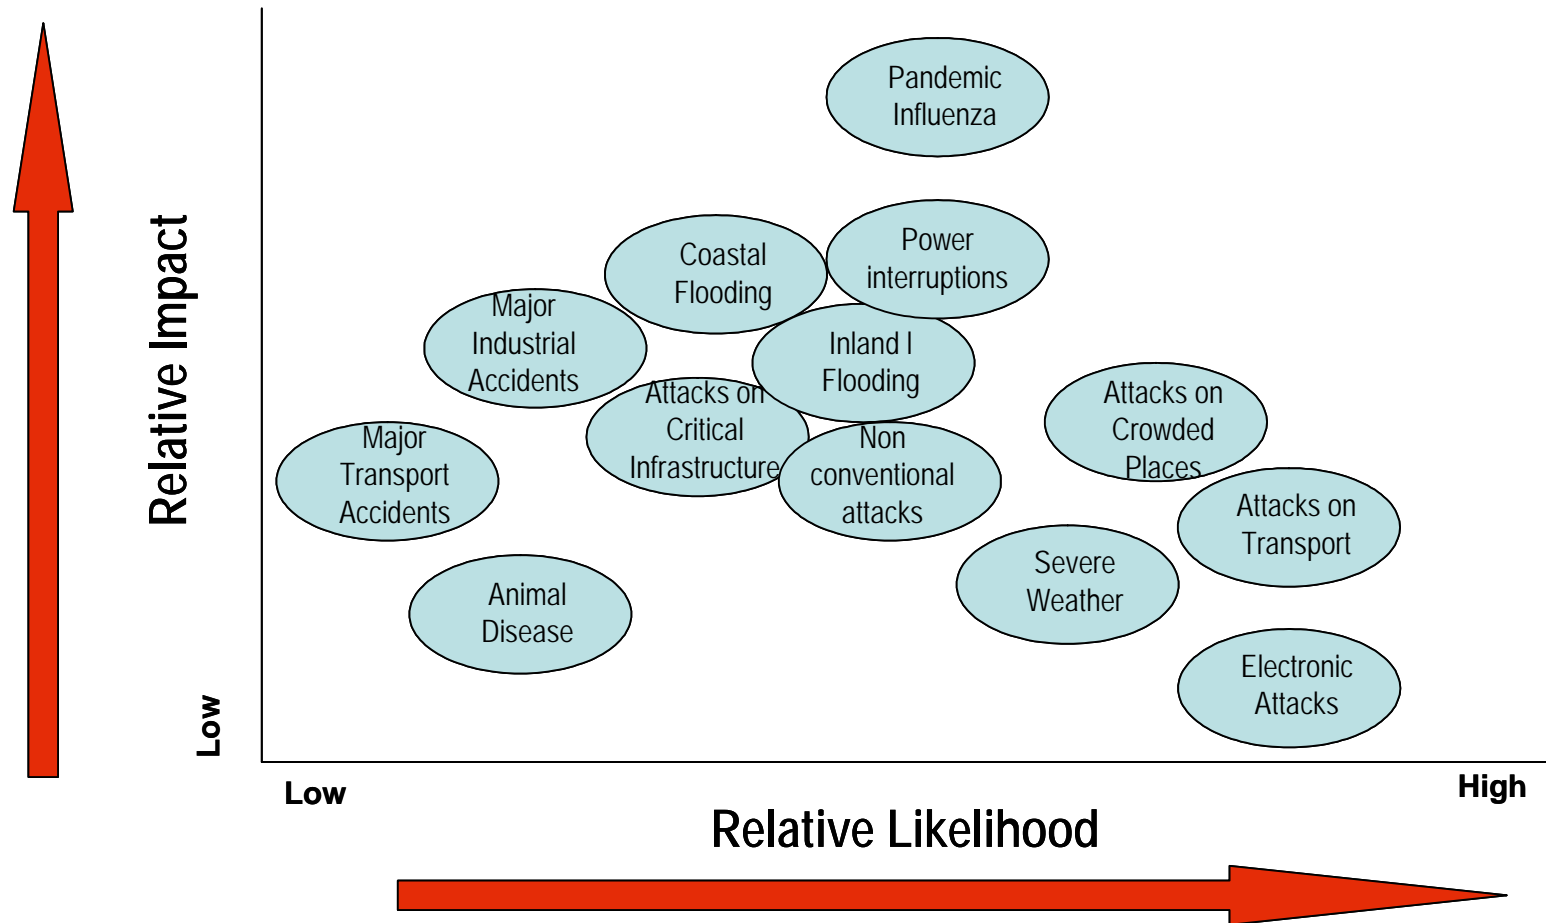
Relative Impact

Low

Pandemic Influenza

Coastal Flooding

Power interruptions

Major Industrial Accidents

Inland l Flooding

Attacks on Critical Infrastructure

Attacks on Crowded Places

Major Transport Accidents

Non conventional attacks

Attacks on Transport

Severe Weather

Animal Disease

Electronic Attacks

Low

High

Relative Likelihood